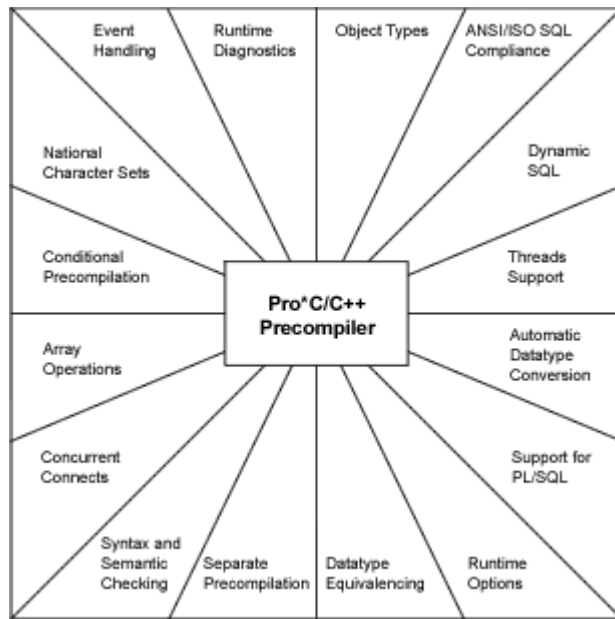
Event Handling

Runtime Diagnostics

Object Types

ANSI/ISO SQL Compliance

National Character Sets

Dynamic SQL

Conditional Precompilation

Pro*C/C++ Precompiler

Threads Support

Array Operations

Automatic Datatype Conversion

Concurrent Connects

Support for PL/SQL

Syntax and Semantic Checking

Separate Precompilation

Datatype Equivalencing

Runtime Options